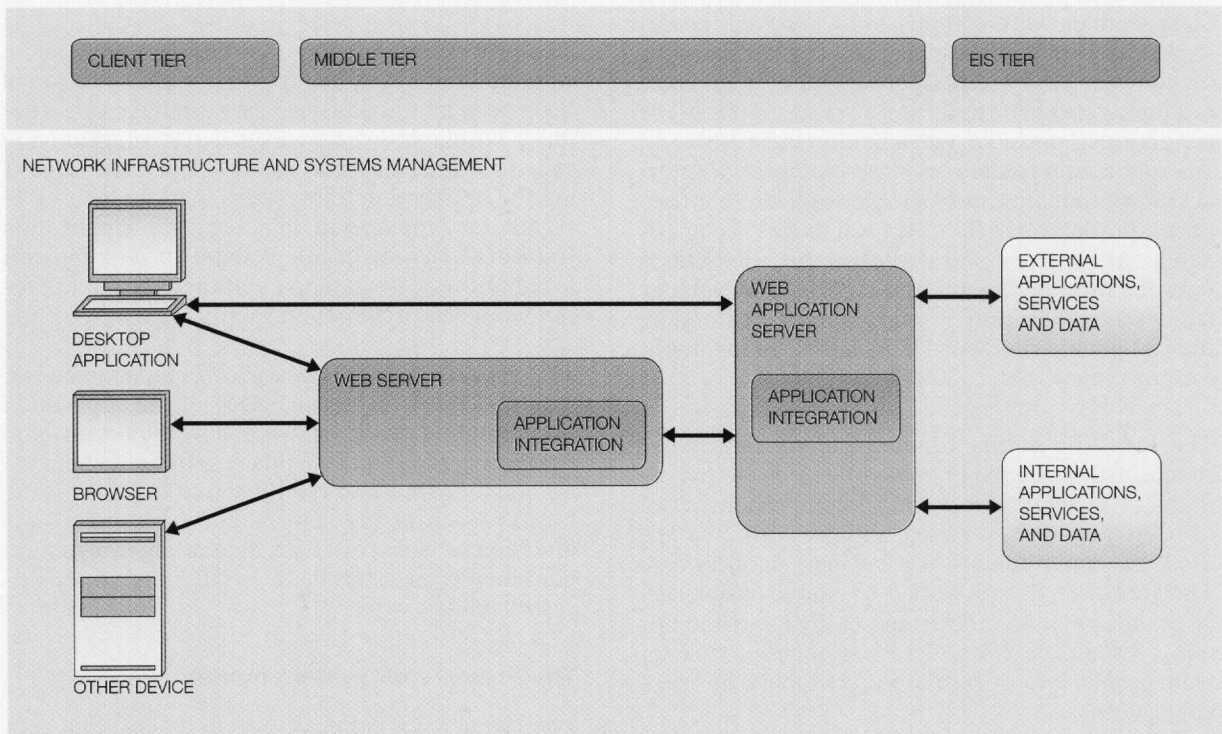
CLIENT TIER

MIDDLE TIER

EIS TIER

NETWORK INFRASTRUCTURE AND SYSTEMS MANAGEMENT

DESKTOP APPLICATION

BROWSER

OTHER DEVICE

WEB SERVER

APPLICATION INTEGRATION

WEB APPLICATION SERVER

APPLICATION INTEGRATION

EXTERNAL APPLICATIONS, SERVICES AND DATA

INTERNAL APPLICATIONS, SERVICES, AND DATA